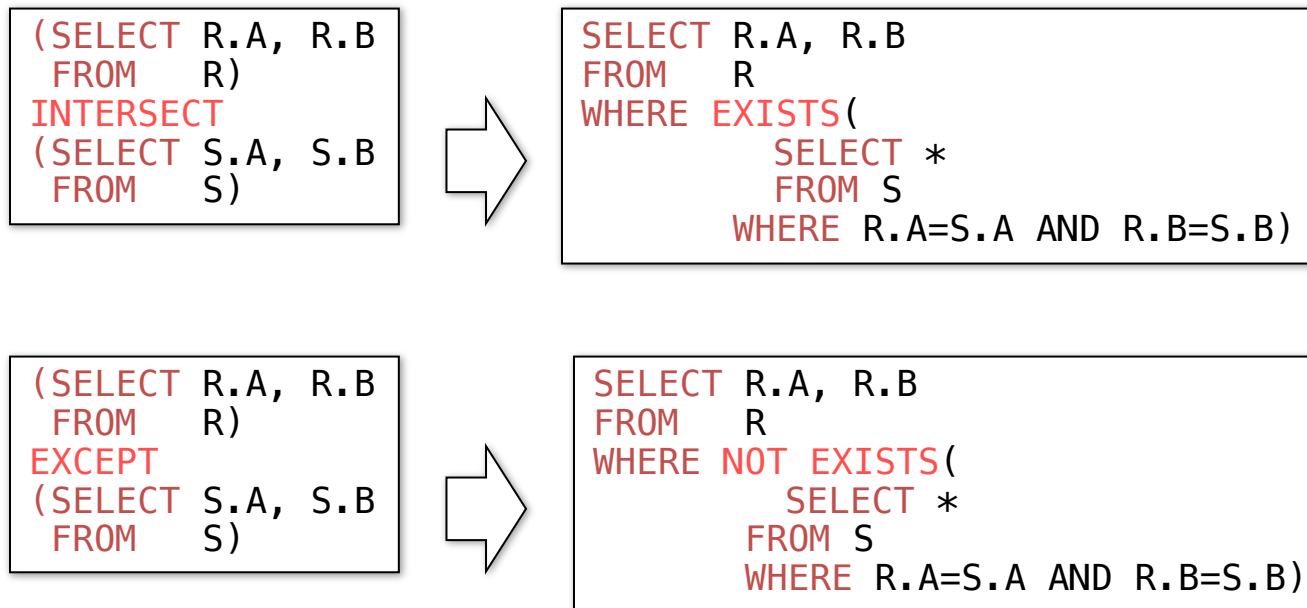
(SELECT R.A, R.B
 FROM R)
INTERSECT
(SELECT S.A, S.B
 FROM S)

SELECT R.A, R.B
FROM R
WHERE EXISTS(
 SELECT *
 FROM S
 WHERE R.A=S.A AND R.B=S.B)

(SELECT R.A, R.B
 FROM R)
EXCEPT
(SELECT S.A, S.B
 FROM S)

SELECT R.A, R.B
FROM R
WHERE NOT EXISTS(
 SELECT *
 FROM S
 WHERE R.A=S.A AND R.B=S.B)